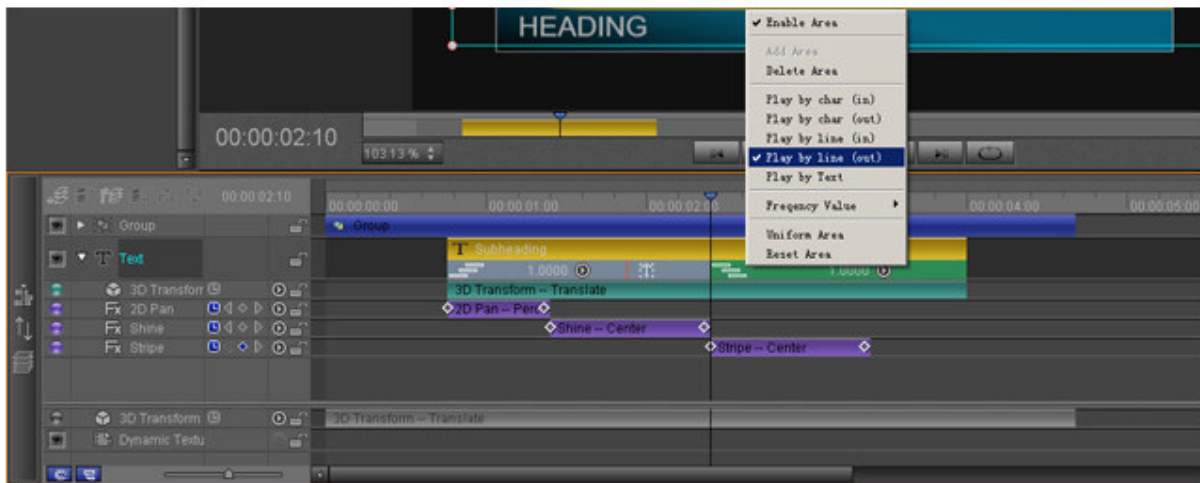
HEADING

✔ Enable Area
Add Area
Delete Area
Play by char (in)
Play by char (out)
Play by line (in)
✔ Play by line (out)
Play by Text
Frequency Value ▸
Uniform Area
Reset Area

00:00:02:10
103.13 %

00:00:02:10
00:00:00:00
00:00:01:00
00:00:02:00
00:00:04:00
00:00:05:00

Group
Group
Text
Subheading
1.0000
1.0000
3D Transform
3D Transform -- Translate
2D Pan
2D Pan -- Pen
Shine
Shine -- Center
Stripe
Stripe -- Center
3D Transform
3D Transform -- Translate
Dynamic Textu